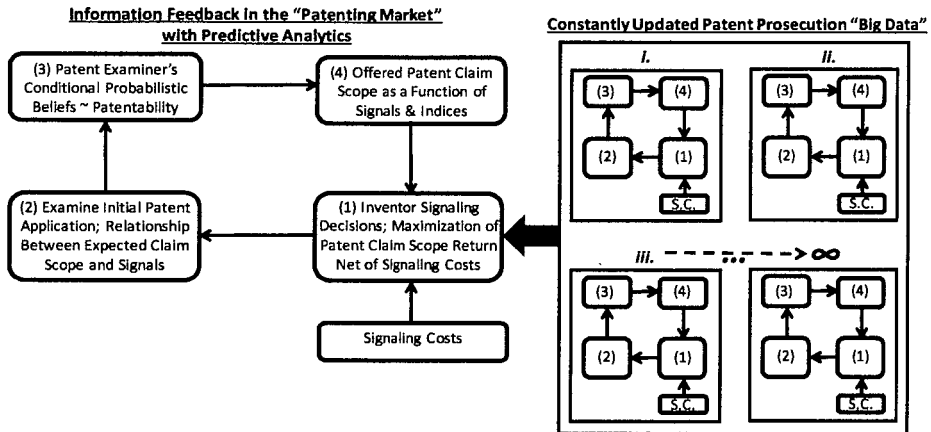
Information Feedback in the "Patenting Market" with Predictive Analytics

(3) Patent Examiner's Conditional Probabilistic Beliefs ~ Patentability

(4) Offered Patent Claim Scope as a Function of Signals & Indices

(2) Examine Initial Patent Application; Relationship Between Expected Claim Scope and Signals

(1) Inventor Signaling Decisions; Maximization of Patent Claim Scope Return Net of Signaling Costs

Signaling Costs

Constantly Updated Patent Prosecution "Big Data"

I.
(3) (4)
(2) (1)
S.C.

II.
(3) (4)
(2) (1)
S.C.

III. - - - ... - - - > $\infty$

(3) (4)
(2) (1)
S.C.

(3) (4)
(2) (1)
S.C.